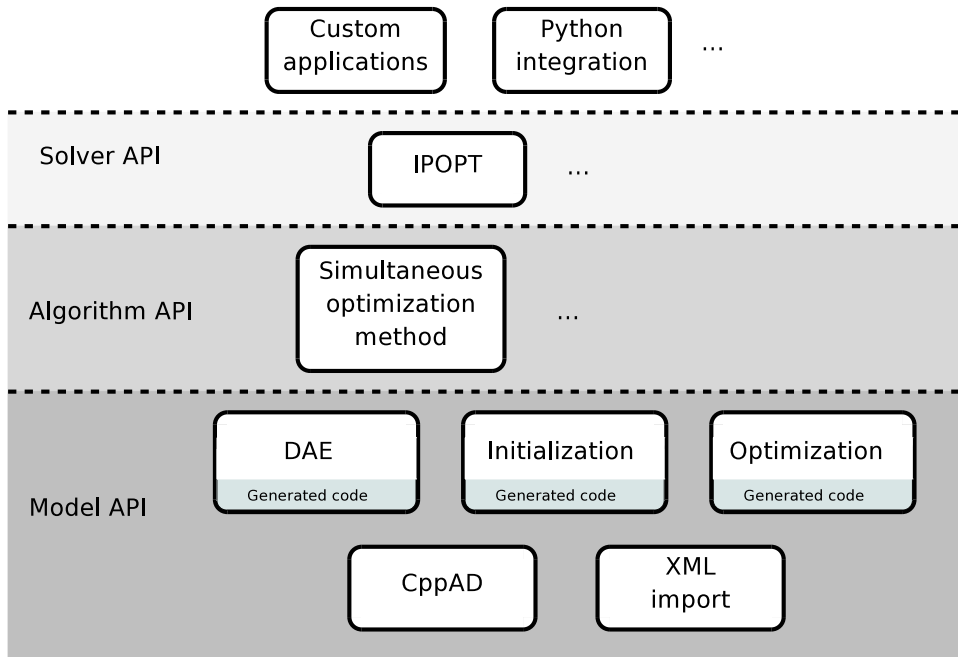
Custom applications

Python integration

...

Solver API

IPOPT

...

Algorithm API

Simultaneous optimization method

...

Model API

DAE

Generated code

Initialization

Generated code

Optimization

Generated code

CppAD

XML import